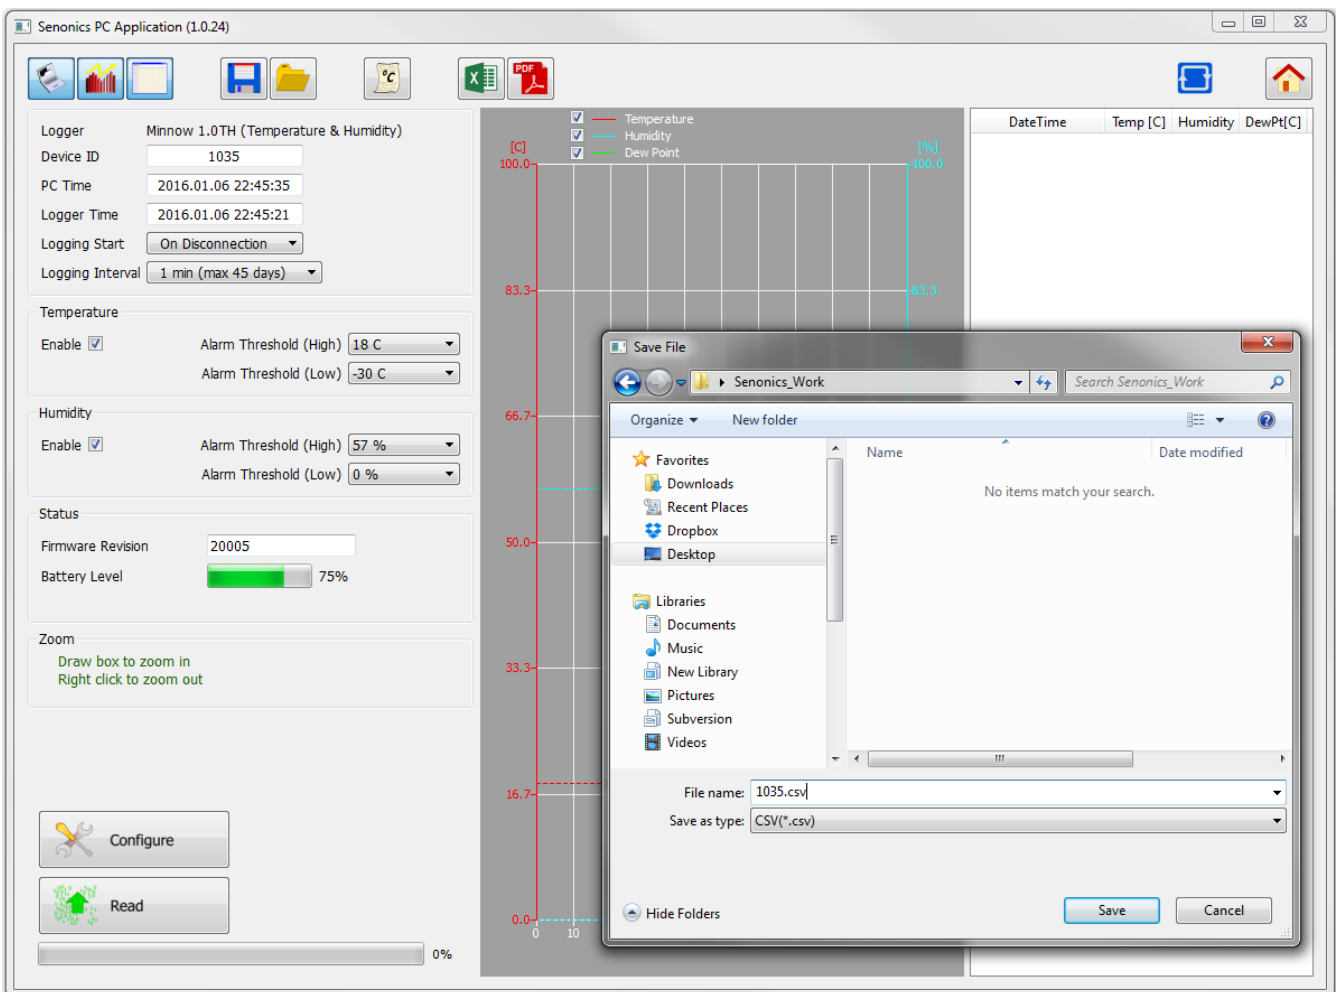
Senonics PC Application (1.0.24)

Logger Minnow 1.0TH (Temperature & Humidity)
Device ID 1035
PC Time 2016.01.06 22:45:35
Logger Time 2016.01.06 22:45:21
Logging Start On Disconnection
Logging Interval 1 min (max 45 days)

Temperature
Enable ☑ Alarm Threshold (High) 18 C
Alarm Threshold (Low) -30 C

Humidity
Enable ☑ Alarm Threshold (High) 57 %
Alarm Threshold (Low) 0 %

Status
Firmware Revision 20005
Battery Level 75%

Zoom
Draw box to zoom in
Right click to zoom out

Configure
Read
0%

☑ Temperature
☑ Humidity
☑ Dew Point
[C] [%]
100.0 100.0
83.3 83.3
66.7
50.0
33.3
16.7
0.0
0 10

| DateTime | Temp [C] | Humidity | DewPt[C] |
|---|---|---|---|

Save File
Senonics_Work
Search Senonics_Work
Organize New folder
Favorites
Downloads
Recent Places
Dropbox
Desktop
Libraries
Documents
Music
New Library
Pictures
Subversion
Videos
Name Date modified
No items match your search.
File name: 1035.csv
Save as type: CSV(*.csv)
Hide Folders
Save Cancel